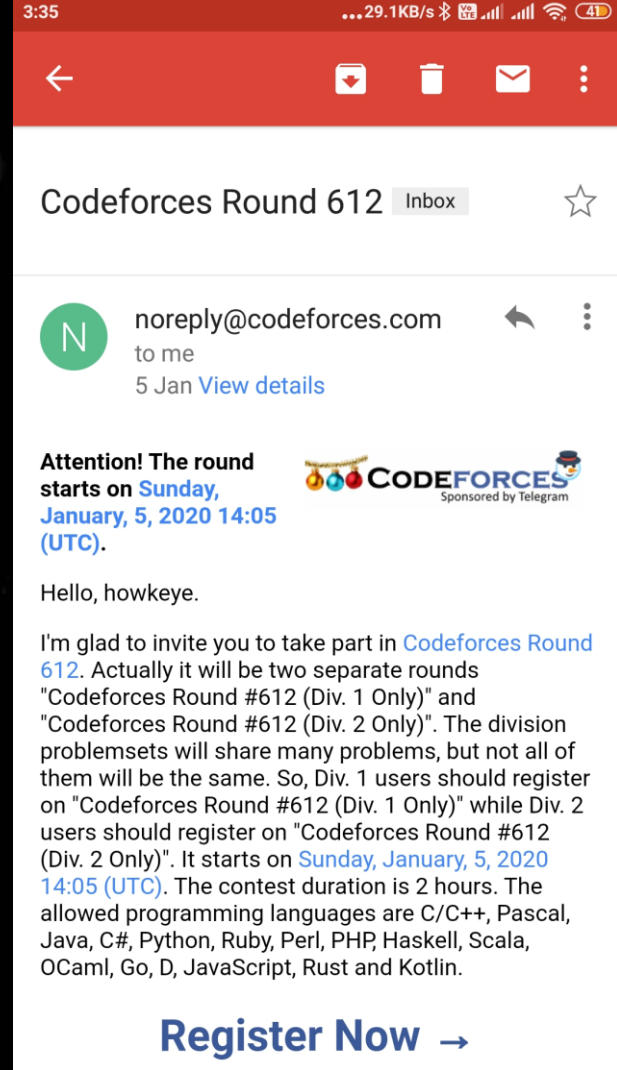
3:35 ...29.1KB/s 41

Codeforces Round 612 Inbox

N
noreply@codeforces.com
to me
5 Jan View details

Attention! The round starts on Sunday, January, 5, 2020 14:05 (UTC).

CODEFORCES
Sponsored by Telegram

Hello, howkeye.

I'm glad to invite you to take part in Codeforces Round 612. Actually it will be two separate rounds "Codeforces Round #612 (Div. 1 Only)" and "Codeforces Round #612 (Div. 2 Only)". The division problemsets will share many problems, but not all of them will be the same. So, Div. 1 users should register on "Codeforces Round #612 (Div. 1 Only)" while Div. 2 users should register on "Codeforces Round #612 (Div. 2 Only)". It starts on Sunday, January, 5, 2020 14:05 (UTC). The contest duration is 2 hours. The allowed programming languages are C/C++, Pascal, Java, C#, Python, Ruby, Perl, PHP, Haskell, Scala, OCaml, Go, D, JavaScript, Rust and Kotlin.

Register Now →